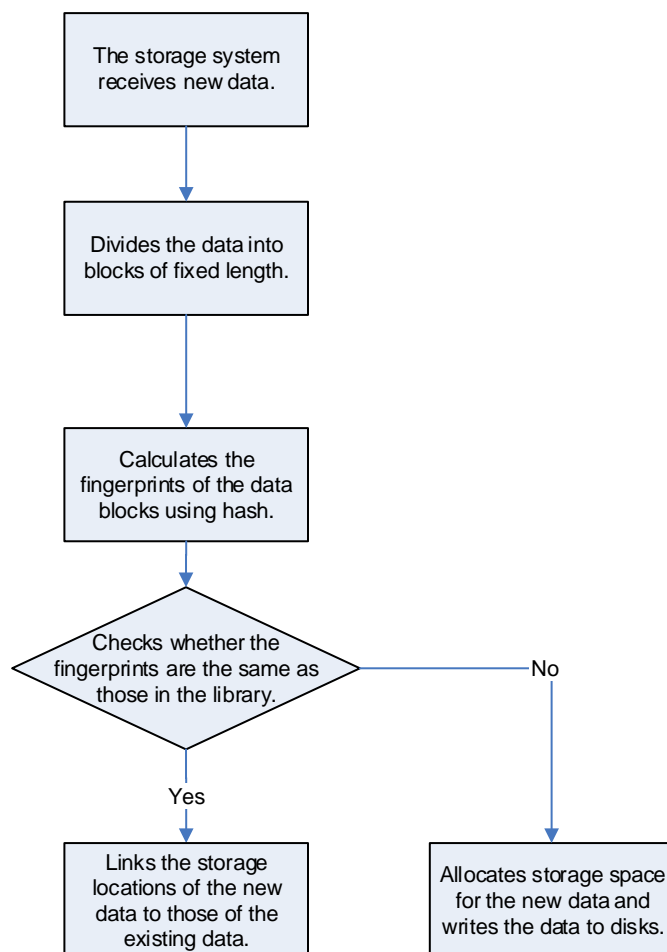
The storage system receives new data.

Divides the data into blocks of fixed length.

Calculates the fingerprints of the data blocks using hash.

Checks whether the fingerprints are the same as those in the library.

No

Yes

Links the storage locations of the new data to those of the existing data.

Allocates storage space for the new data and writes the data to disks.